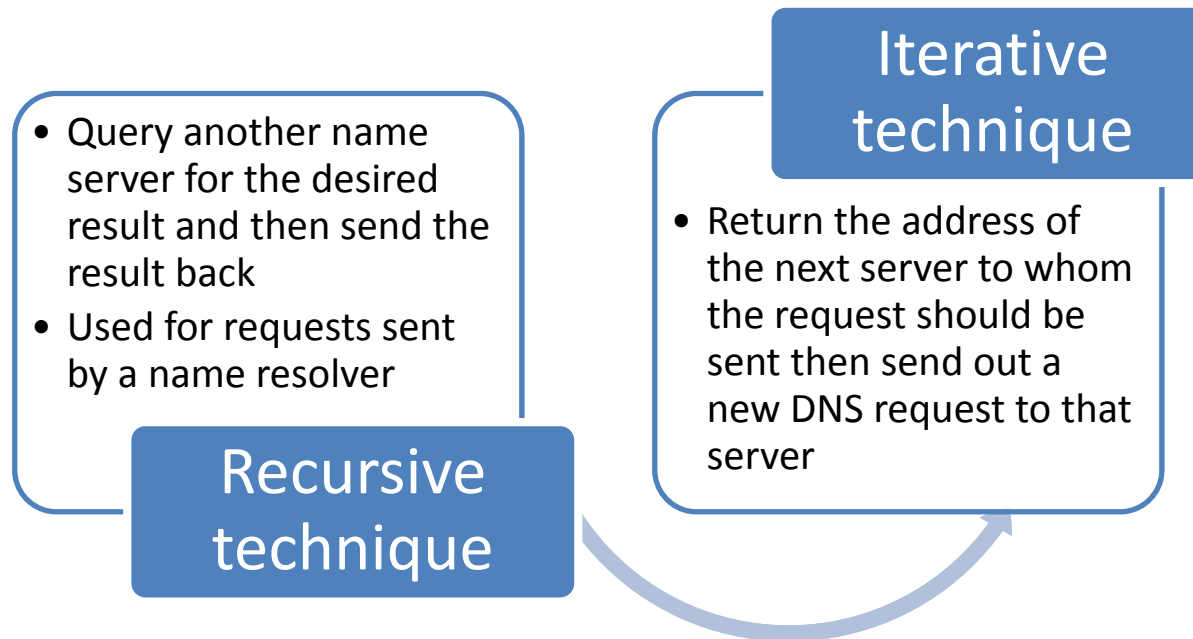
- Query another name server for the desired result and then send the result back
- Used for requests sent by a name resolver

Recursive technique

Iterative technique

- Return the address of the next server to whom the request should be sent then send out a new DNS request to that server